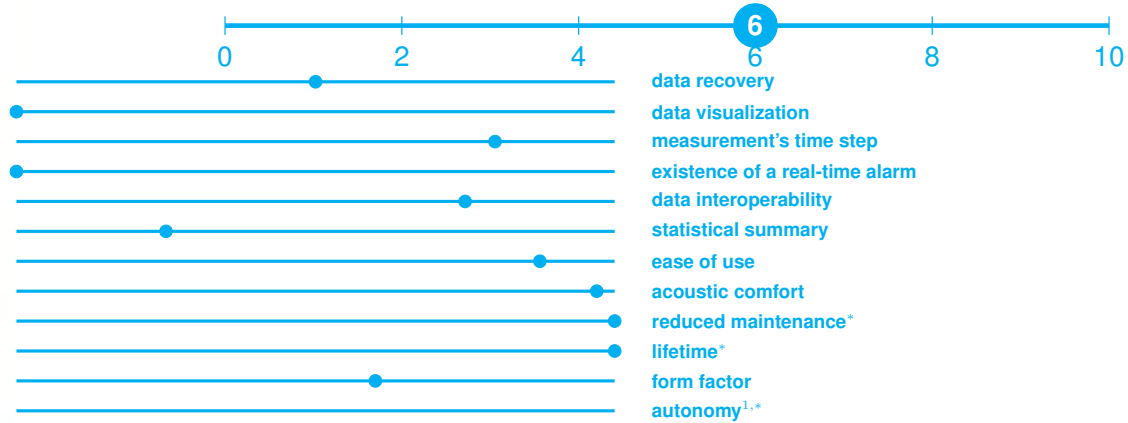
6

0 2 4 6 8 10

data recovery
data visualization
measurement's time step
existence of a real-time alarm
data interoperability
statistical summary
ease of use
acoustic comfort
reduced maintenance*
lifetime*
form factor
autonomy$^{1,*}$